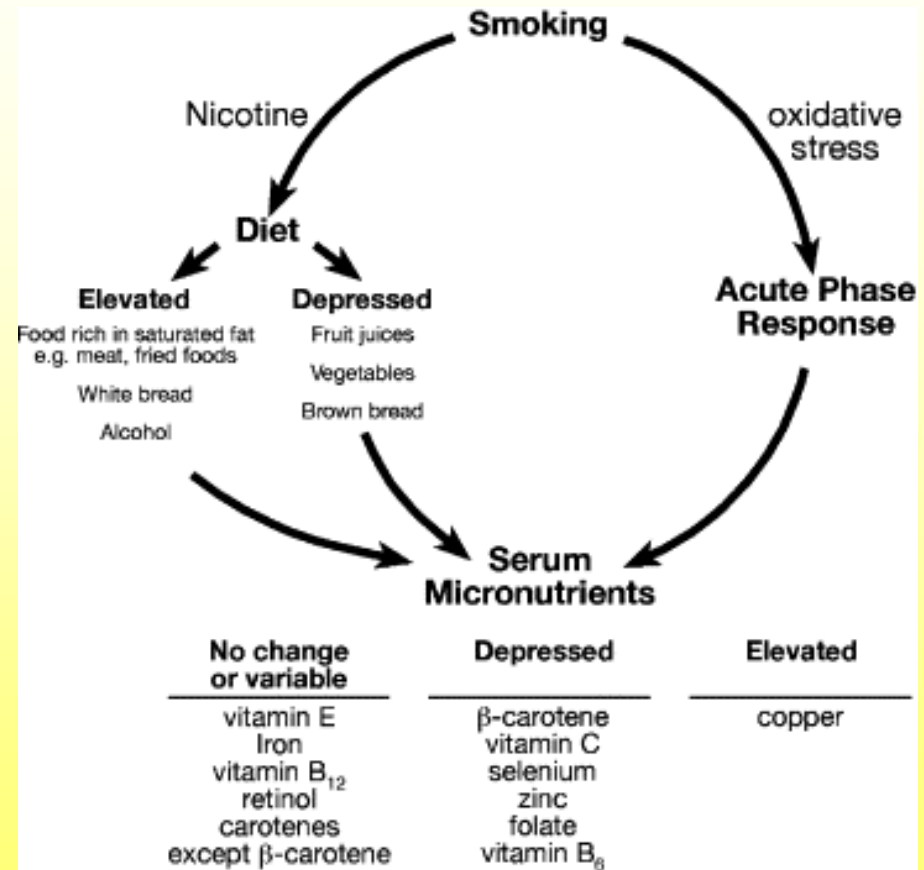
Smoking

Nicotine

oxidative stress

Diet

Elevated
Food rich in saturated fat e.g. meat, fried foods
White bread
Alcohol

Depressed
Fruit juices
Vegetables
Brown bread

Acute Phase Response

Serum Micronutrients

| No change or variable | Depressed | Elevated |
|---|---|---|
| vitamin E | β-carotene | copper |
| Iron | vitamin C | |
| vitamin $B_{12}$ | selenium | |
| retinol | zinc | |
| carotenes | folate | |
| except β-carotene | vitamin $B_6$ | |